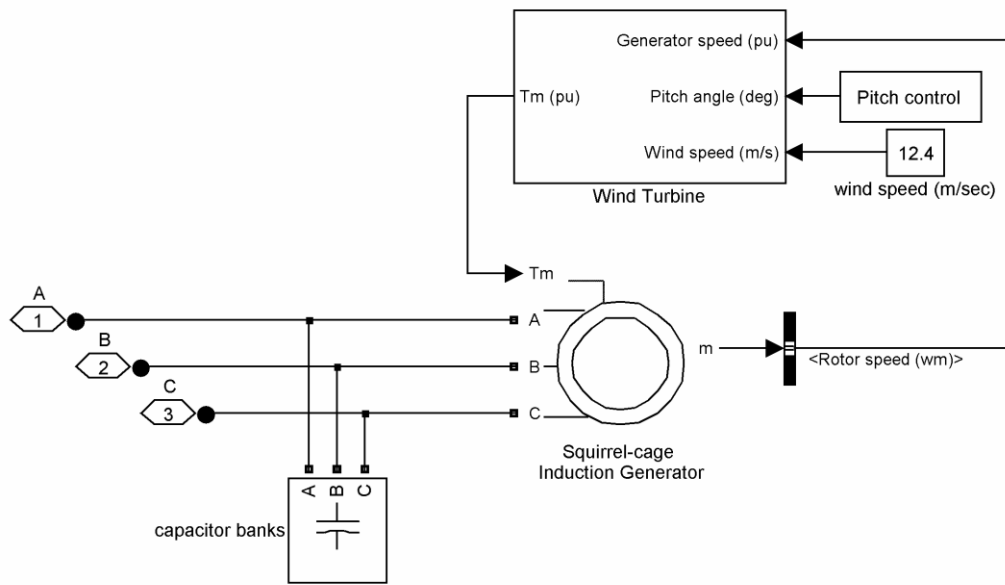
Generator speed (pu)

Tm (pu)

Pitch angle (deg)

Pitch control

Wind speed (m/s)

12.4

wind speed (m/sec)

Wind Turbine

Tm

A

1

A

B

2

B

m

<Rotor speed (wm)>

C

3

C

Squirrel-cage Induction Generator

A B C

capacitor banks